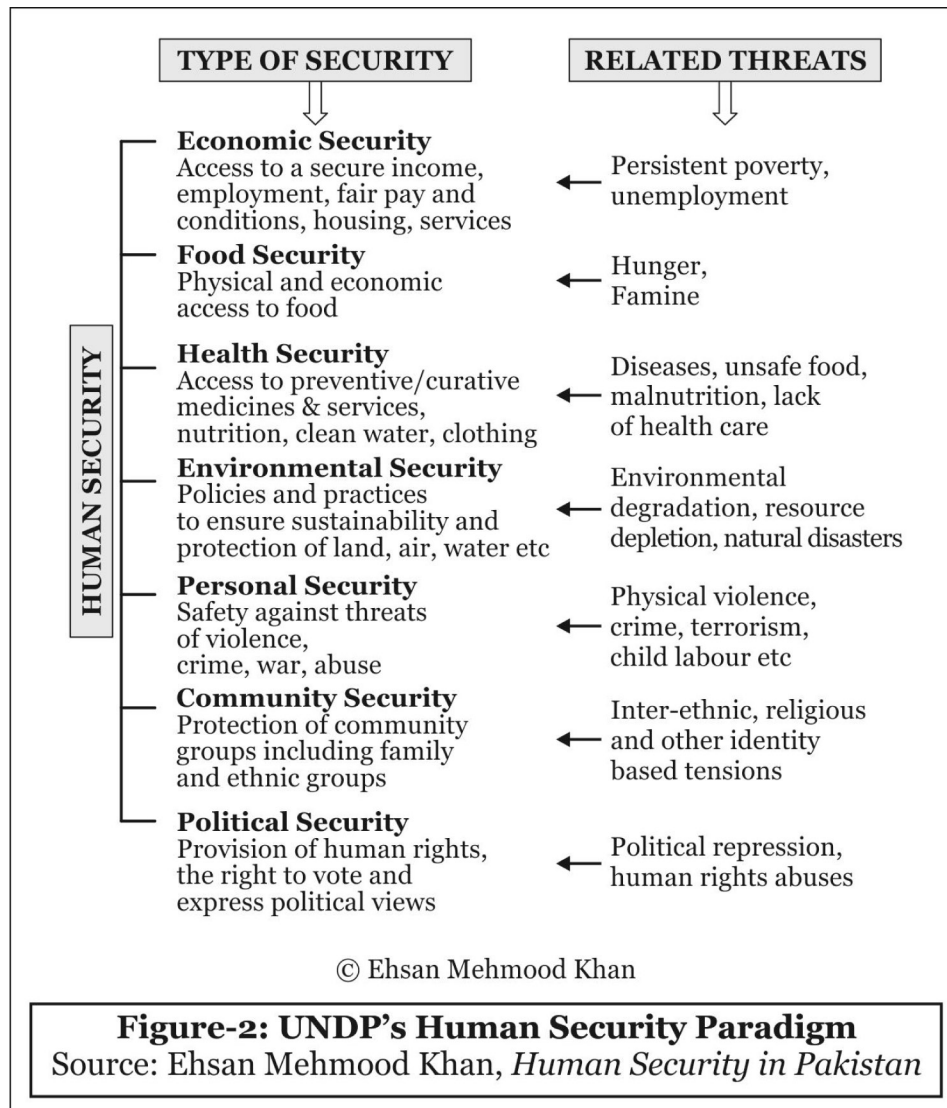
TYPE OF SECURITY

RELATED THREATS

HUMAN SECURITY

| TYPE OF SECURITY | RELATED THREATS |
|---|---|
| **Economic Security** Access to a secure income, employment, fair pay and conditions, housing, services | Persistent poverty, unemployment |
| **Food Security** Physical and economic access to food | Hunger, Famine |
| **Health Security** Access to preventive/curative medicines & services, nutrition, clean water, clothing | Diseases, unsafe food, malnutrition, lack of health care |
| **Environmental Security** Policies and practices to ensure sustainability and protection of land, air, water etc | Environmental degradation, resource depletion, natural disasters |
| **Personal Security** Safety against threats of violence, crime, war, abuse | Physical violence, crime, terrorism, child labour etc |
| **Community Security** Protection of community groups including family and ethnic groups | Inter-ethnic, religious and other identity based tensions |
| **Political Security** Provision of human rights, the right to vote and express political views | Political repression, human rights abuses |

© Ehsan Mehmood Khan

**Figure-2: UNDP's Human Security Paradigm**
Source: Ehsan Mehmood Khan, *Human Security in Pakistan*